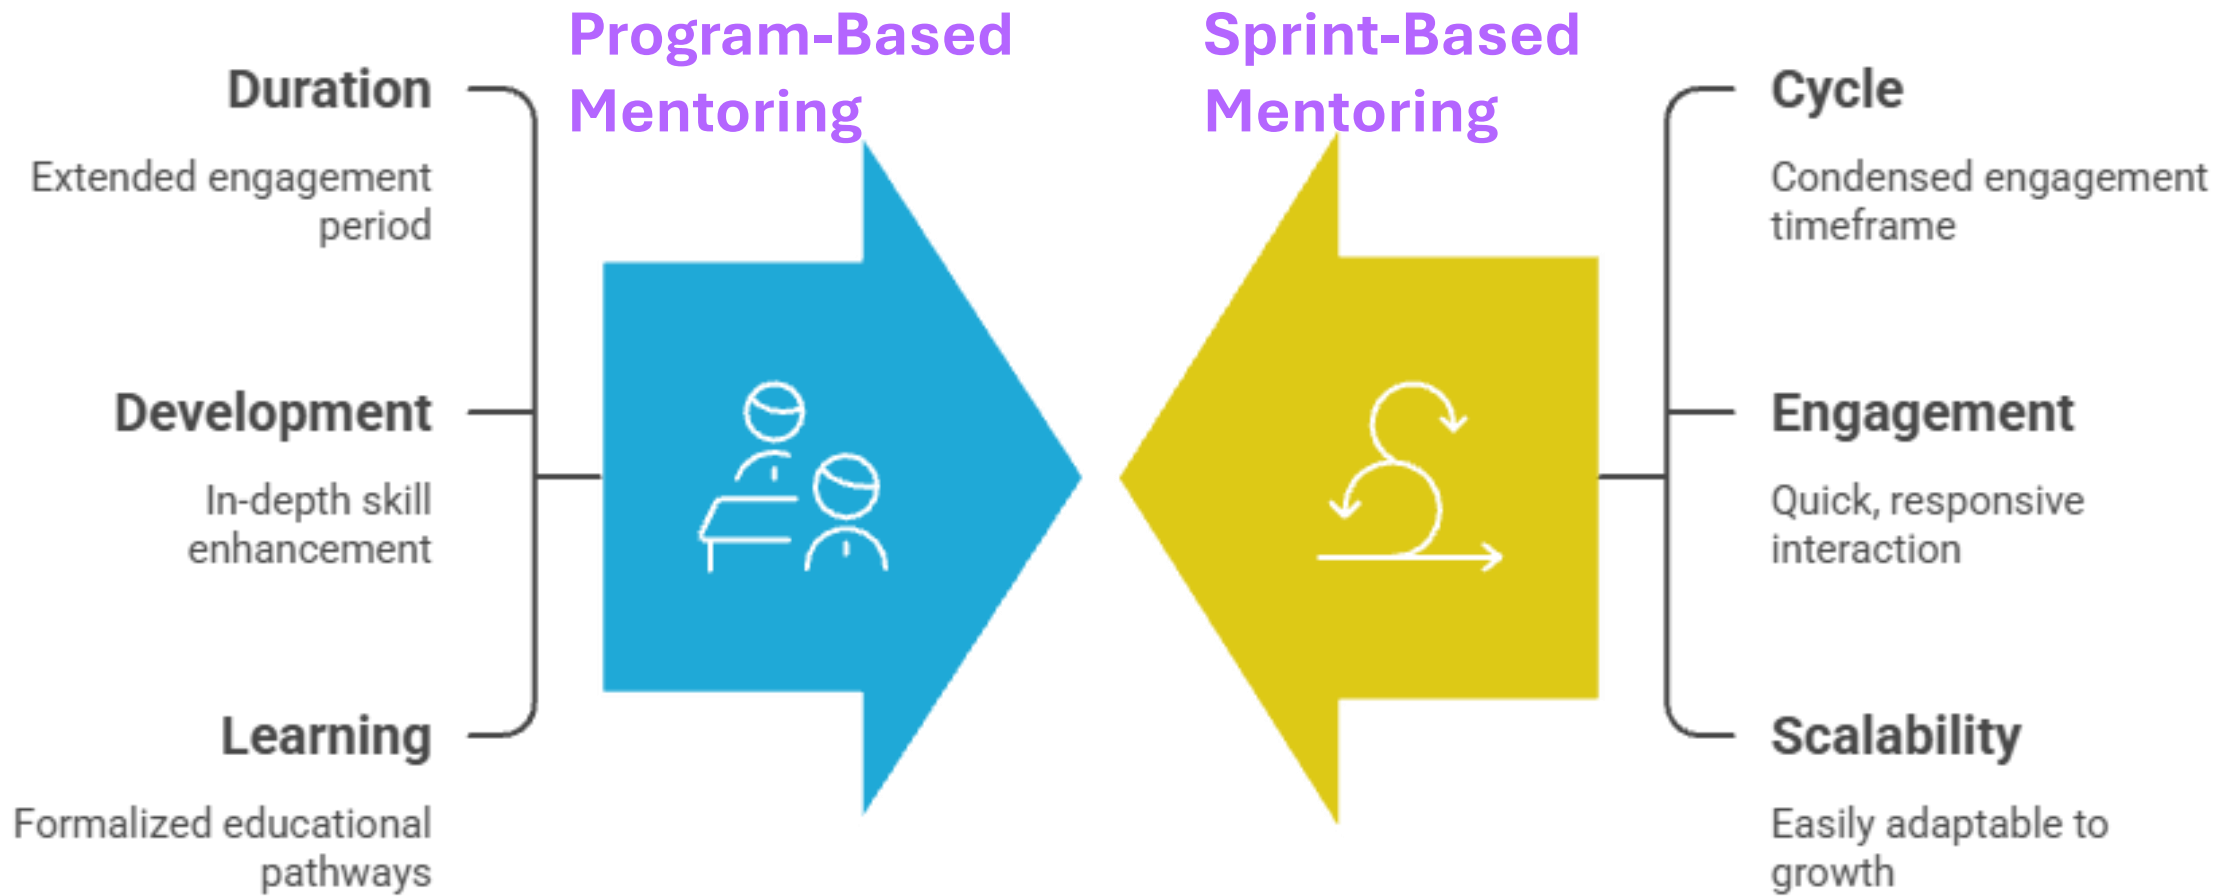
Program-Based Mentoring

Sprint-Based Mentoring

Duration

Extended engagement period

Development

In-depth skill enhancement

Learning

Formalized educational pathways

Cycle

Condensed engagement timeframe

Engagement

Quick, responsive interaction

Scalability

Easily adaptable to growth